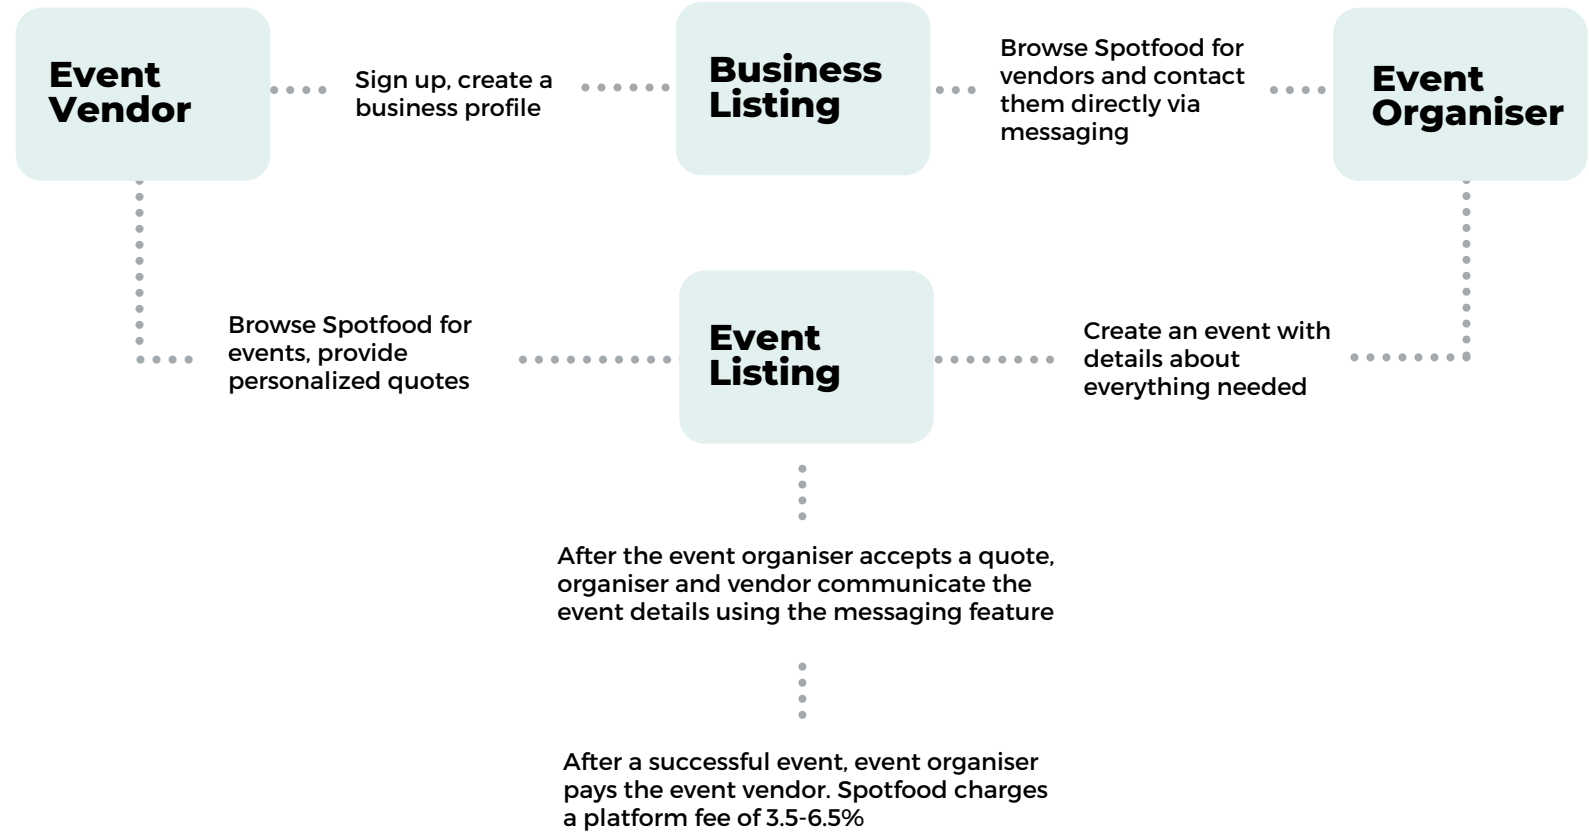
Event Vendor

Sign up, create a business profile

Business Listing

Browse Spotfood for vendors and contact them directly via messaging

Event Organiser

Browse Spotfood for events, provide personalized quotes

Event Listing

Create an event with details about everything needed

After the event organiser accepts a quote, organiser and vendor communicate the event details using the messaging feature

After a successful event, event organiser pays the event vendor. Spotfood charges a platform fee of 3.5-6.5%